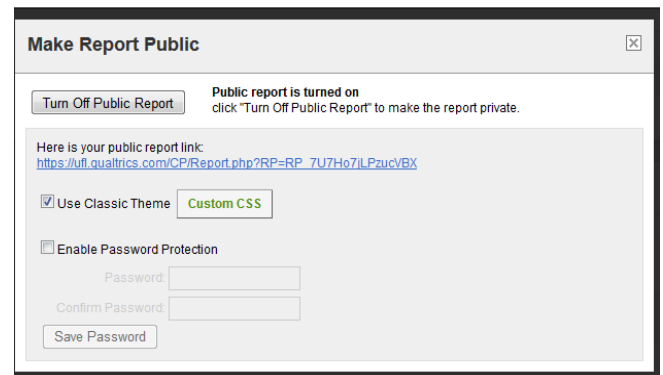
Make Report Public

Turn Off Public Report

Public report is turned on
click "Turn Off Public Report" to make the report private.

Here is your public report link:
https://ufl.qualtrics.com/CP/Report.php?RP=RP_7U7Ho7jLPzucVBX

Use Classic Theme

Custom CSS

Enable Password Protection

Password:

Confirm Password:

Save Password